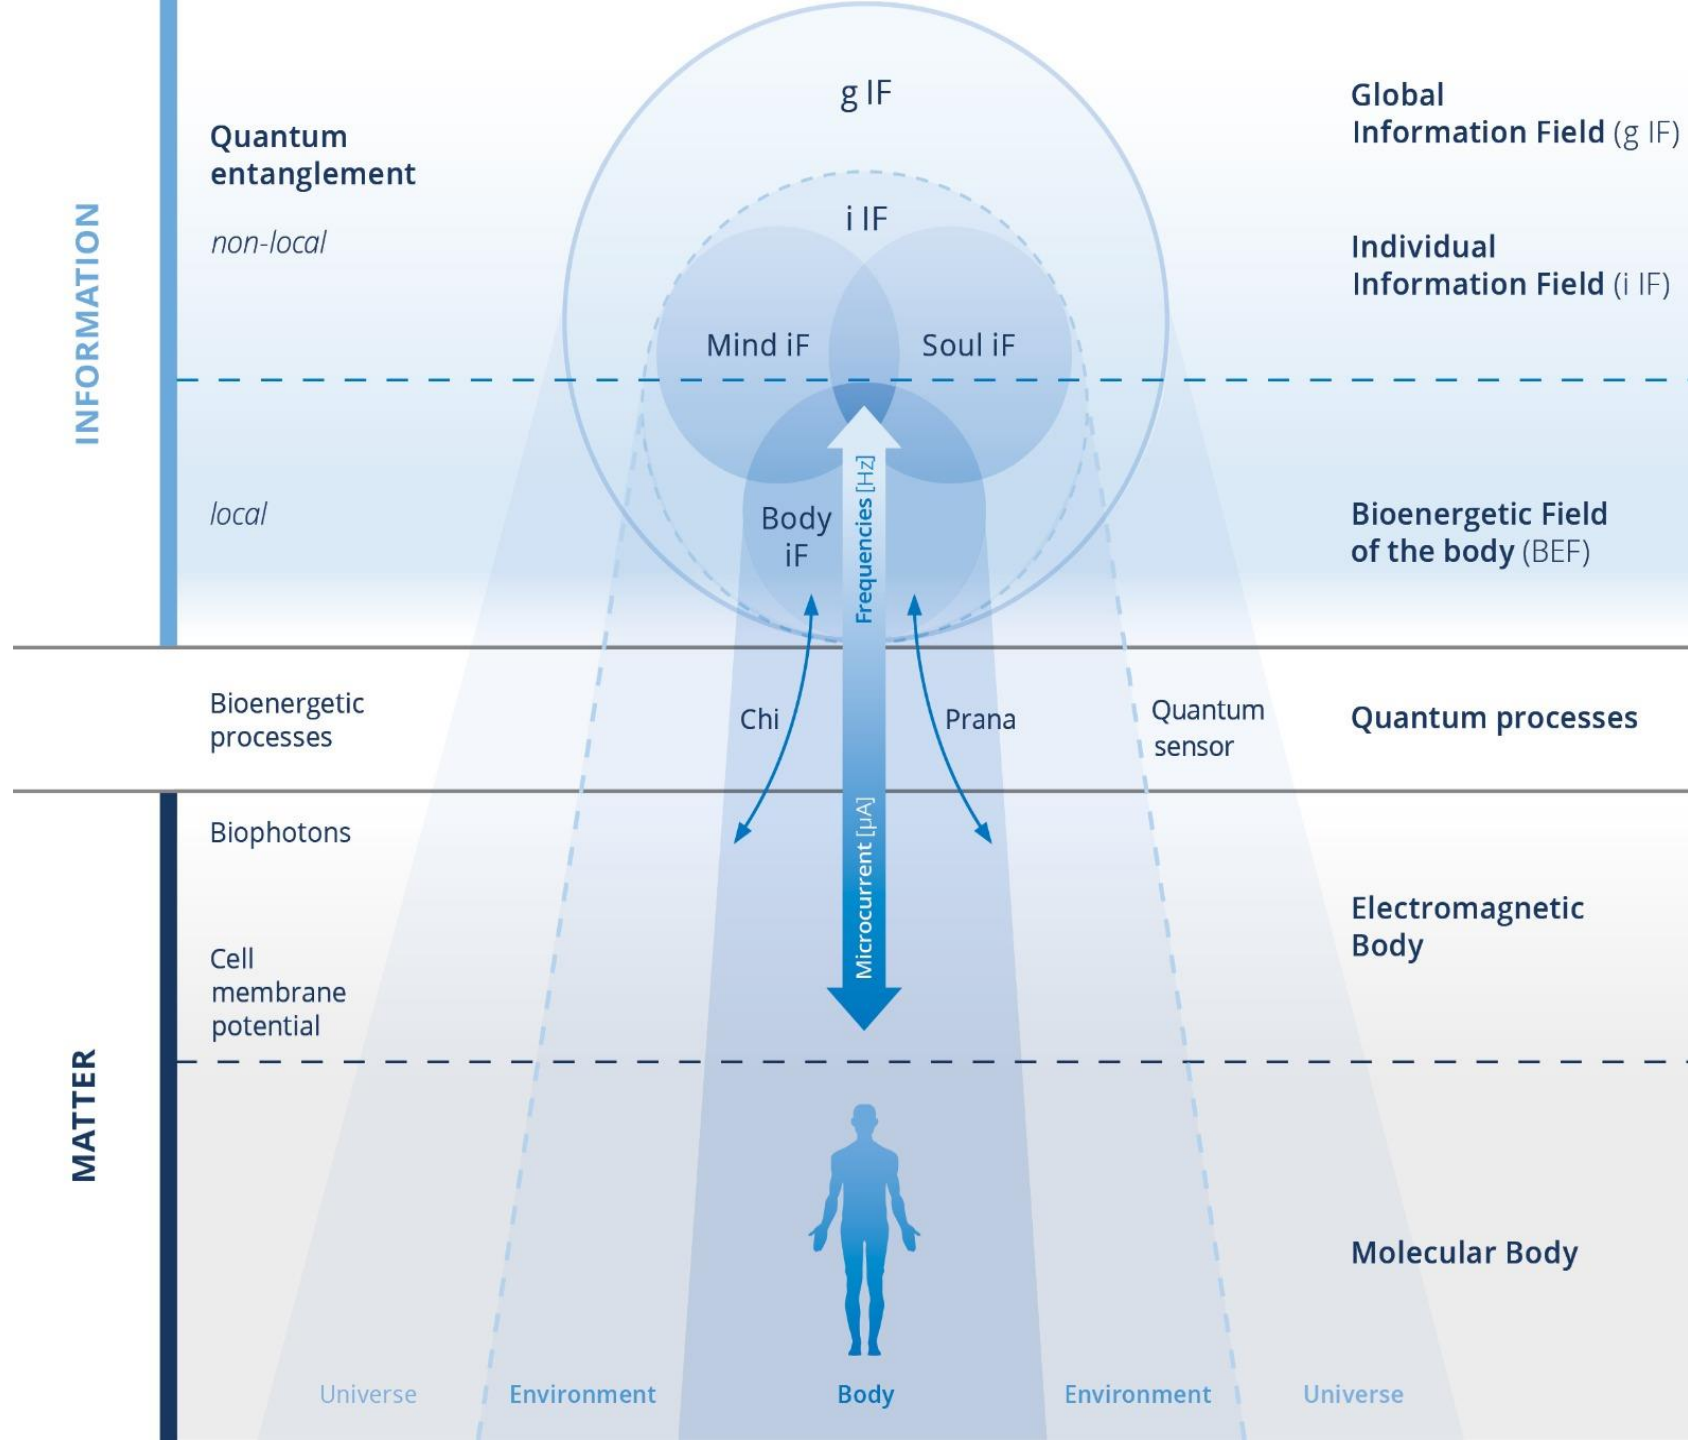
INFORMATION

Quantum entanglement

non-local

local

g IF

i IF

Mind iF

Soul iF

Body iF

Frequencies [Hz]

Global Information Field (g IF)

Individual Information Field (i IF)

Bioenergetic Field of the body (BEF)

Bioenergetic processes

Chi

Prana

Quantum sensor

Quantum processes

MATTER

Biophotons

Microcurrent [μA]

Cell membrane potential

Electromagnetic Body

Molecular Body

Universe

Environment

Body

Environment

Universe